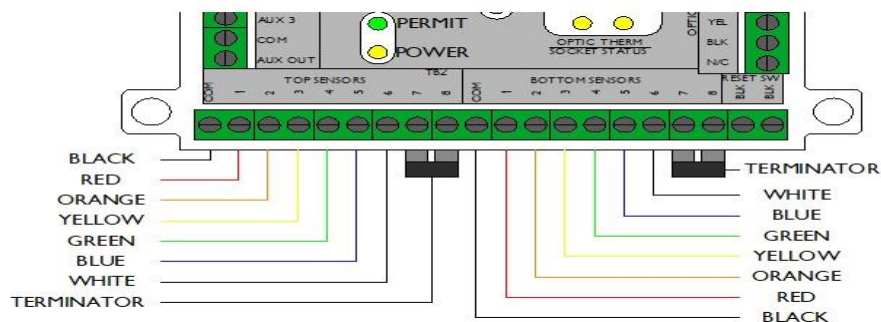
AUX 3
COM
AUX OUT
PERMIT
POWER
OPTIC THERM SOCKET STATUS
OPTIC
YEL
BLK
N/C
TOP SENSORS
TB2
BOTTOM SENSORS
RESET SW
COM 1 2 3 4 5 6 7 8
COM 1 2 3 4 5 6 7 8
BLK BLK

BLACK
RED
ORANGE
YELLOW
GREEN
BLUE
WHITE
TERMINATOR

TERMINATOR
WHITE
BLUE
GREEN
YELLOW
ORANGE
RED
BLACK